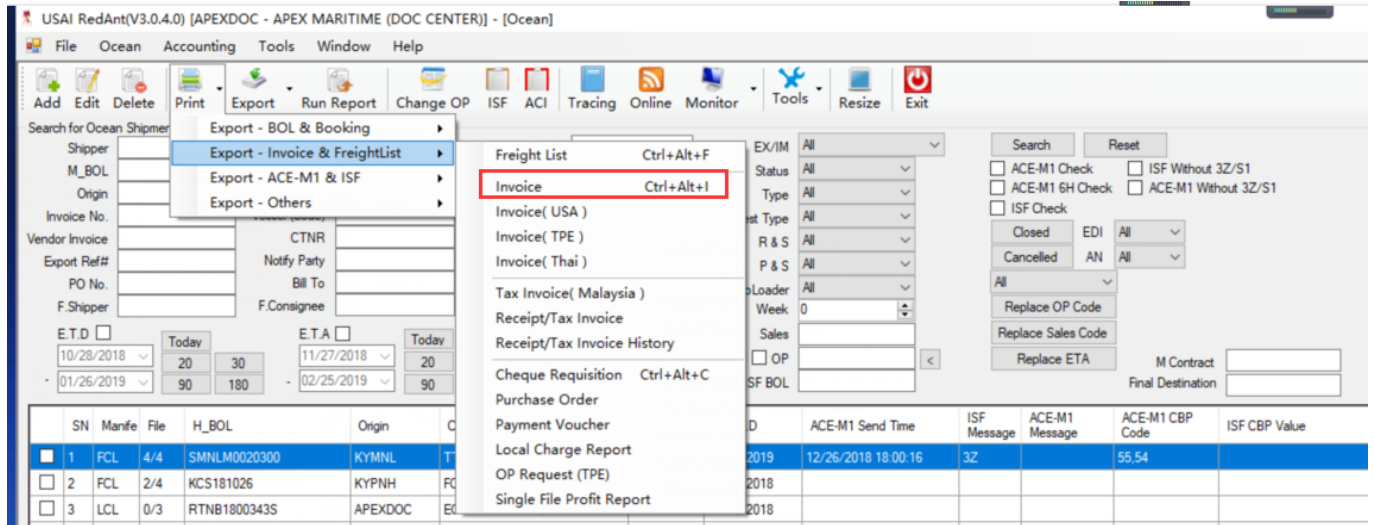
USAI RedAnt(V3.0.4.0) [APEXDOC - APEX MARITIME (DOC CENTER)] - [Ocean]

File Ocean Accounting Tools Window Help

Add Edit Delete Print Export Run Report Change OP ISF ACI Tracing Online Monitor Tools Resize Exit

Search for Ocean Shipmer

Shipper
M_BOL
Origin
Invoice No.
Vendor Invoice
Export Ref#
PO No.
F.Shipper

CTNR
Notify Party
Bill To
F.Consignee

E.T.D
Today
10/28/2018 20 30
- 01/26/2019 90 180

E.T.A
Today
11/27/2018 20
- 02/25/2019 90

Export - BOL & Booking
Export - Invoice & FreightList
Export - ACE-M1 & ISF
Export - Others

Freight List Ctrl+Alt+F
Invoice Ctrl+Alt+I
Invoice( USA )
Invoice( TPE )
Invoice( Thai )
Tax Invoice( Malaysia )
Receipt/Tax Invoice
Receipt/Tax Invoice History
Cheque Requisition Ctrl+Alt+C
Purchase Order
Payment Voucher
Local Charge Report
OP Request (TPE)
Single File Profit Report

EX/IM All
Status All
Type All
st Type All
R & S All
P & S All
oLoader All
Week 0
Sales
OP
SF BOL

Search Reset
ACE-M1 Check ISF Without 3Z/S1
ACE-M1 6H Check ACE-M1 Without 3Z/S1
ISF Check
Closed EDI All
Cancelled AN All
All
Replace OP Code
Replace Sales Code
Replace ETA
M Contract
Final Destination

| | SN | Manife | File | H_BOL | Origin | C | D | ACE-M1 Send Time | ISF Message | ACE-M1 Message | ACE-M1 CBP Code | ISF CBP Value |
|---|---|---|---|---|---|---|---|---|---|---|---|---|
| | 1 | FCL | 4/4 | SMNLM0020300 | KYMNL | T | 2019 | 12/26/2018 18:00:16 | 3Z | | 55,54 | |
| | 2 | FCL | 2/4 | KCS181026 | KYPNH | FC | 2018 | | | | | |
| | 3 | LCL | 0/3 | RTNB1800343S | APEXDOC | E0 | 2018 | | | | | |